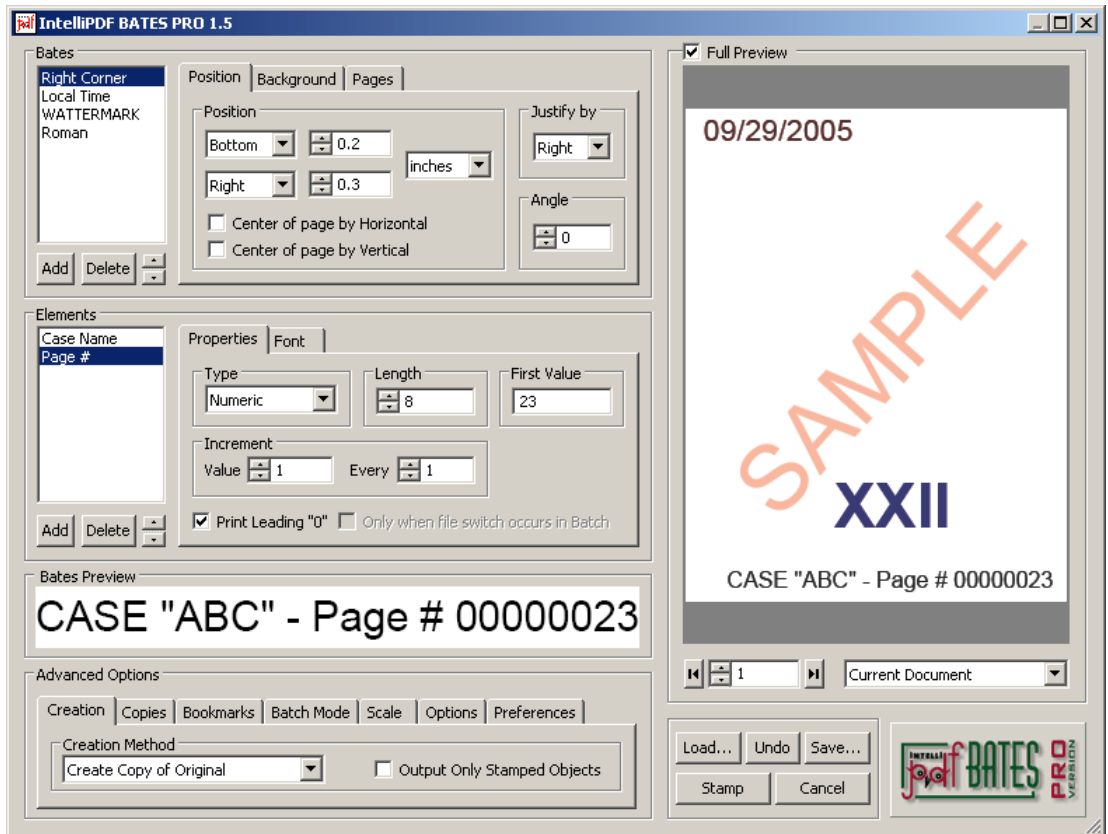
IntelliPDF BATES PRO 1.5

Bates
Right Corner
Local Time
WATTERMARK
Roman
Add Delete

Position | Background | Pages
Position
Bottom 0.2
Right 0.3
inches
Center of page by Horizontal
Center of page by Vertical
Justify by
Right
Angle
0

Elements
Case Name
Page #
Add Delete

Properties | Font
Type
Numeric
Length
8
First Value
23
Increment
Value 1 Every 1
Print Leading "0" Only when file switch occurs in Batch

Bates Preview
CASE "ABC" - Page # 00000023

Advanced Options
Creation | Copies | Bookmarks | Batch Mode | Scale | Options | Preferences
Creation Method
Create Copy of Original
Output Only Stamped Objects

Full Preview
09/29/2005
SAMPLE
XXII
CASE "ABC" - Page # 00000023

1
Current Document

Load... Undo Save...
Stamp Cancel

INTELLI pdf BATES PRO VERSION